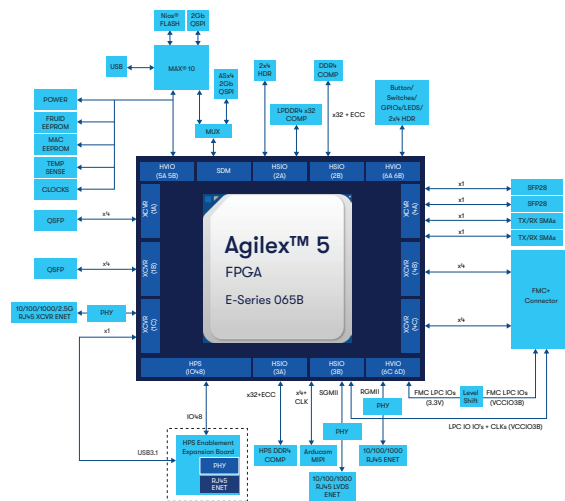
Nios® FLASH

2Gb QSPI

USB

MAX® 10

AS×4 2Gb QSPI

MUX

2×4 HDR

DDR4 COMP

LPDDR4 x32 COMP

x32 + ECC

Button/ Switches/ GPIOs/LEDS/ 2×4 HDR

POWER

FRUID EEPROM

MAC EEPROM

TEMP SENSE

CLOCKS

HVIO (5A 5B)

SDM

HSIO (2A)

HSIO (2B)

HVIO (6A 6B)

QSFP

x4

XCVR (1A)

XCVR (1B)

XCVR (1C)

QSFP

x4

10/100/1000/2.5G RJ45 XCVR ENET

PHY

x1

Agilex™ 5

FPGA

E-Series 065B

XCVR (4A)

XCVR (4B)

XCVR (4C)

x1

x1

x1

x1

SFP28

SFP28

TX/RX SMAs

TX/RX SMAs

x4

x4

FMC+ Connector

HPS (IO48)

HSIO (3A)

HSIO (3B)

HVIO (6C 6D)

IO48

USB3.1

HPS Enablement Expansion Board

PHY

RJ45 ENET

x32+ECC

HPS DDR4 COMP

x4+ CLK

Arducam MIPI

SGMII

PHY

10/100/1000 RJ45 LVDS ENET

RGMII

PHY

10/100/1000 RJ45 ENET

FMC LPC IOs (3.3V)

Level Shift

FMC LPC IOs (VCCIO3B)

LPC IO IO's + CLKs (VCCIO3B)